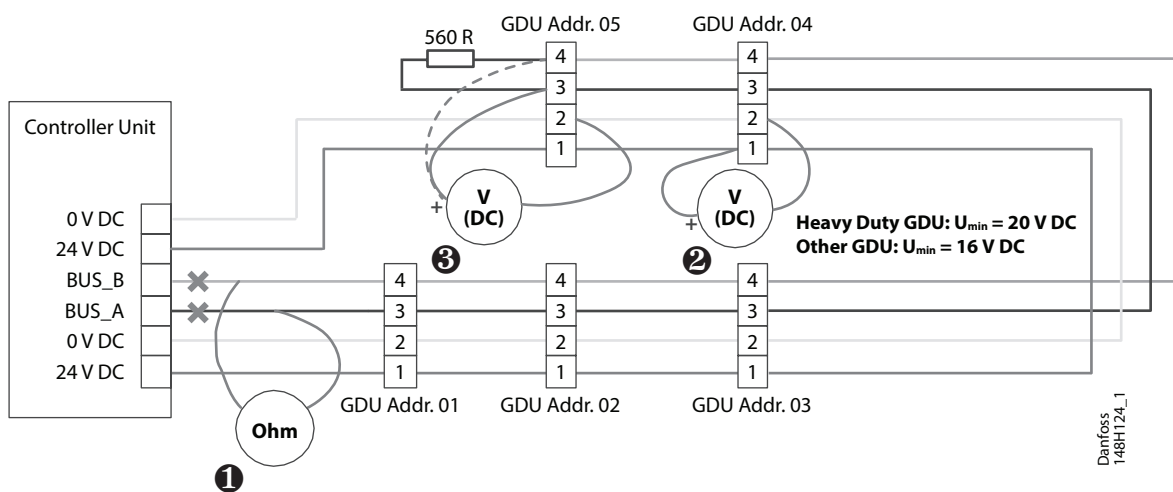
560 R
GDU Addr. 05
GDU Addr. 04
4
3
2
1
4
3
2
1
Controller Unit
0 V DC
24 V DC
BUS_B
BUS_A
0 V DC
24 V DC
+
V
(DC)
+
V
(DC)
Heavy Duty GDU: $U_{min}$ = 20 V DC
Other GDU: $U_{min}$ = 16 V DC
❸
❷
4
3
2
1
4
3
2
1
4
3
2
1
GDU Addr. 01
GDU Addr. 02
GDU Addr. 03
Ohm
❶
Danfoss
148H124_1